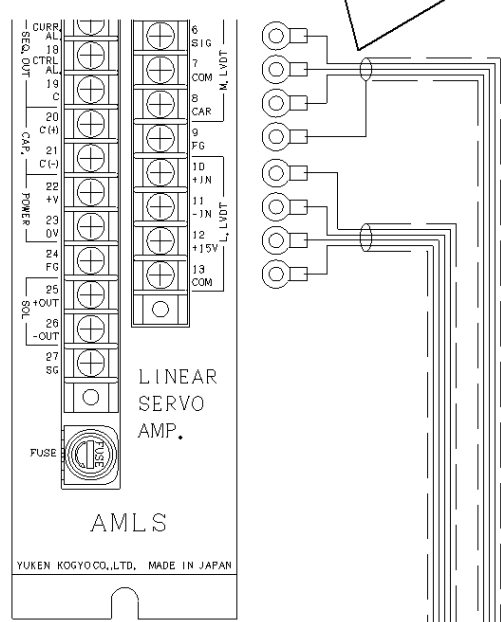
CURR AL.
SEQ. OUT
18 CTRL AL.
19 C
20 C(+)
CAP.
21 C(-)
22 +V
POWER
23 0V
24 FG
25 +OUT
SOL
26 -OUT
27 SG

6 SIG
7 COM
M. LVDT
8 CAR
9 FG
10 +IN
11 -IN
L. LVDT
12 +15V
13 COM

LINEAR SERVO AMP.

FUSE
FUSE

AMLS

YUKEN KOGYO CO.,LTD. MADE IN JAPAN